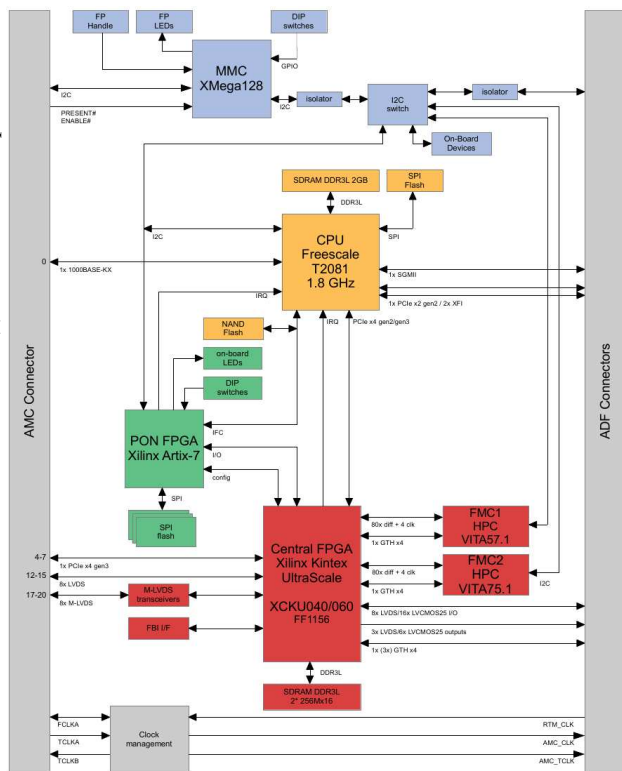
FP Handle

FP LEDs

DIP switches

MMC XMega128

GPIO

I2C

PRESENT#
ENABLE#

I2C

isolator

I2C switch

isolator

On-Board Devices

SDRAM DDR3L 2GB

SPI Flash

DDR3L

SPI

I2C

CPU Freescale T2081 1.8 GHz

0

1x 1000BASE-KX

1x SGMII

IRQ

1x PCIe x2 gen2 / 2x XFI

NAND Flash

IRQ

PCIe x4 gen2/gen3

on-board LEDs

DIP switches

AMC Connector

ADF Connectors

PON FPGA Xilinx Artix-7

IFC

I/O

config

SPI

SPI flash

Central FPGA Xilinx Kintex UltraScale

XCKU040/060 FF1156

80x diff + 4 clk

1x GTH x4

80x diff + 4 clk

1x GTH x4

FMC1 HPC VITA57.1

FMC2 HPC VITA75.1

I2C

4-7

1x PCIe x4 gen3

12-15

8x LVDS

17-20

8x M-LVDS

M-LVDS transceivers

FBI I/F

8x LVDS/16x LVCMOS25 I/O

3x LVDS/6x LVCMOS25 outputs

1x (3x) GTH x4

DDR3L

SDRAM DDR3L 2* 256Mx16

FCLKA

TCLKA

TCLKB

Clock management

RTM_CLK

AMC_CLK

AMC_TCLK